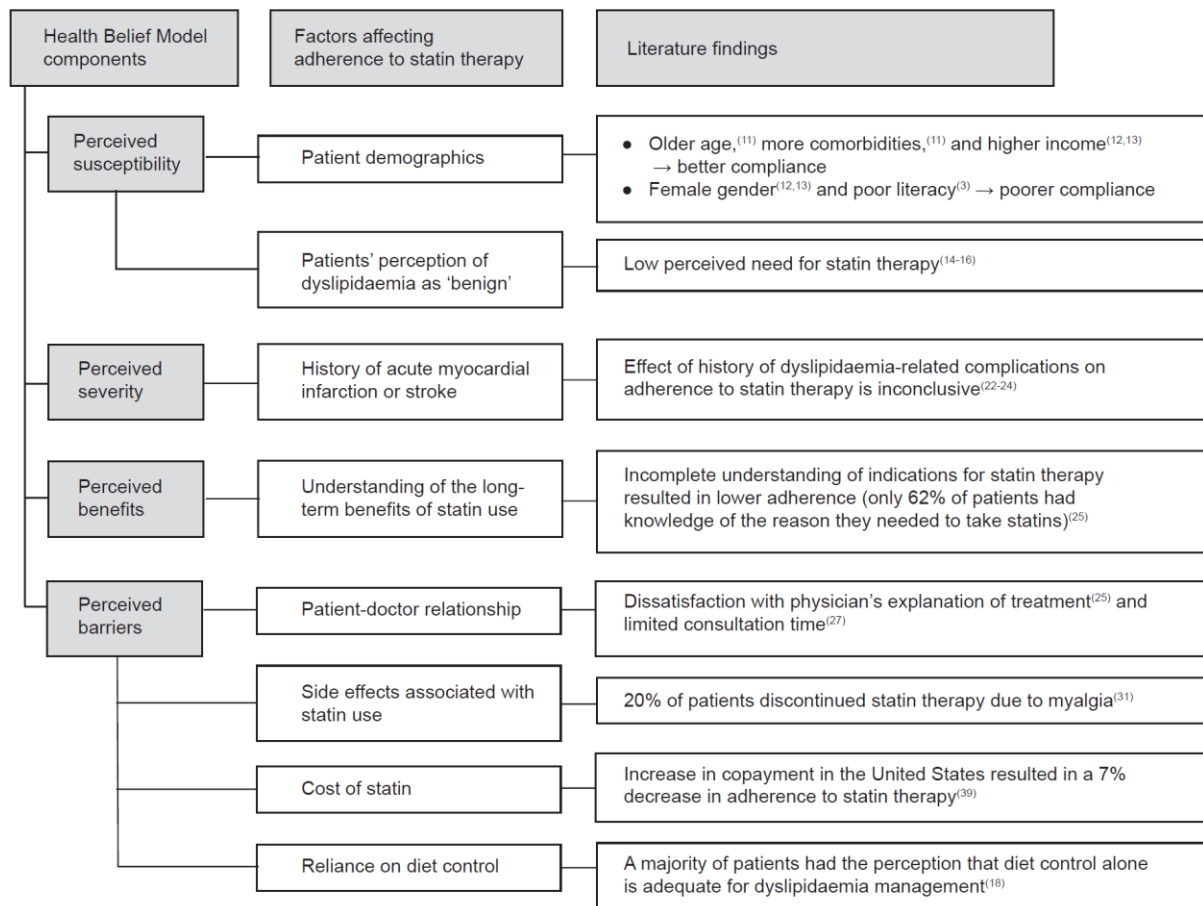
Health Belief Model components

Factors affecting adherence to statin therapy

Literature findings

Perceived susceptibility

Patient demographics

• Older age,$^{(11)}$ more comorbidities,$^{(11)}$ and higher income$^{(12,13)}$ → better compliance
• Female gender$^{(12,13)}$ and poor literacy$^{(3)}$ → poorer compliance

Patients' perception of dyslipidaemia as 'benign'

Low perceived need for statin therapy$^{(14-16)}$

Perceived severity

History of acute myocardial infarction or stroke

Effect of history of dyslipidaemia-related complications on adherence to statin therapy is inconclusive$^{(22-24)}$

Perceived benefits

Understanding of the long-term benefits of statin use

Incomplete understanding of indications for statin therapy resulted in lower adherence (only 62% of patients had knowledge of the reason they needed to take statins)$^{(25)}$

Perceived barriers

Patient-doctor relationship

Dissatisfaction with physician's explanation of treatment$^{(25)}$ and limited consultation time$^{(27)}$

Side effects associated with statin use

20% of patients discontinued statin therapy due to myalgia$^{(31)}$

Cost of statin

Increase in copayment in the United States resulted in a 7% decrease in adherence to statin therapy$^{(39)}$

Reliance on diet control

A majority of patients had the perception that diet control alone is adequate for dyslipidaemia management$^{(18)}$